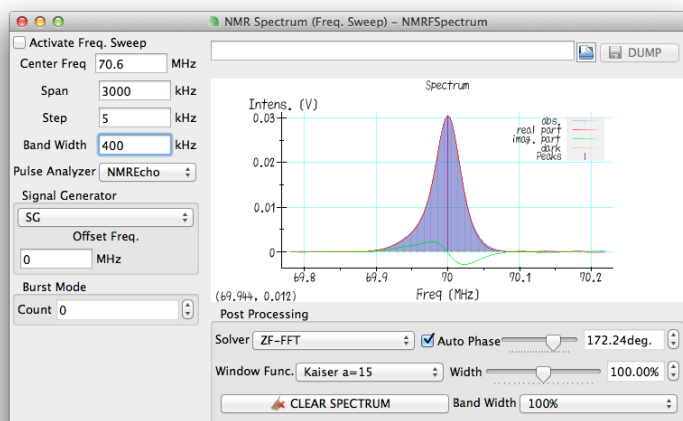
NMR Spectrum (Freq. Sweep) – NMRFSpectrum

Activate Freq. Sweep
Center Freq 70.6 MHz
Span 3000 kHz
Step 5 kHz
Band Width 400 kHz
Pulse Analyzer NMREcho
Signal Generator
SG
Offset Freq.
0 MHz
Burst Mode
Count 0

DUMP

Spectrum
Intens. (V)
0.03
0.02
0.01
0
abs.
real part
imag. part
dark
Peaks
69.8
69.9
70
70.1
70.2
Freq (MHz)
(69.944, 0.012)

Post Processing
Solver ZF-FFT
Auto Phase 172.24deg.
Window Func. Kaiser a=15
Width 100.00%
CLEAR SPECTRUM
Band Width 100%